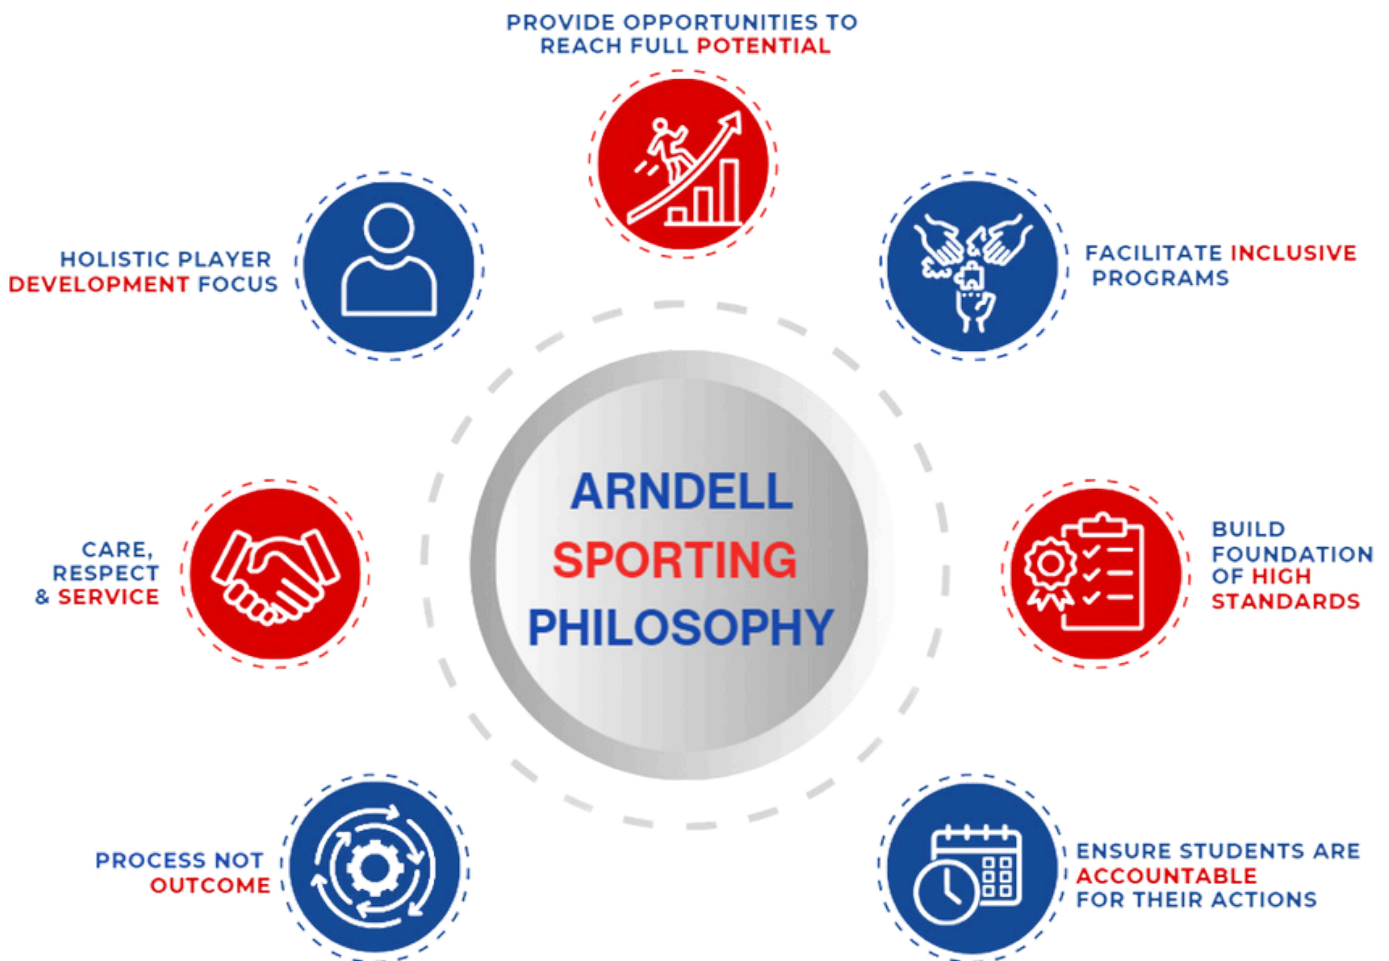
PROVIDE OPPORTUNITIES TO REACH FULL POTENTIAL

HOLISTIC PLAYER DEVELOPMENT FOCUS

FACILITATE INCLUSIVE PROGRAMS

ARNDELL SPORTING PHILOSOPHY

CARE, RESPECT & SERVICE

BUILD FOUNDATION OF HIGH STANDARDS

PROCESS NOT OUTCOME

ENSURE STUDENTS ARE ACCOUNTABLE FOR THEIR ACTIONS